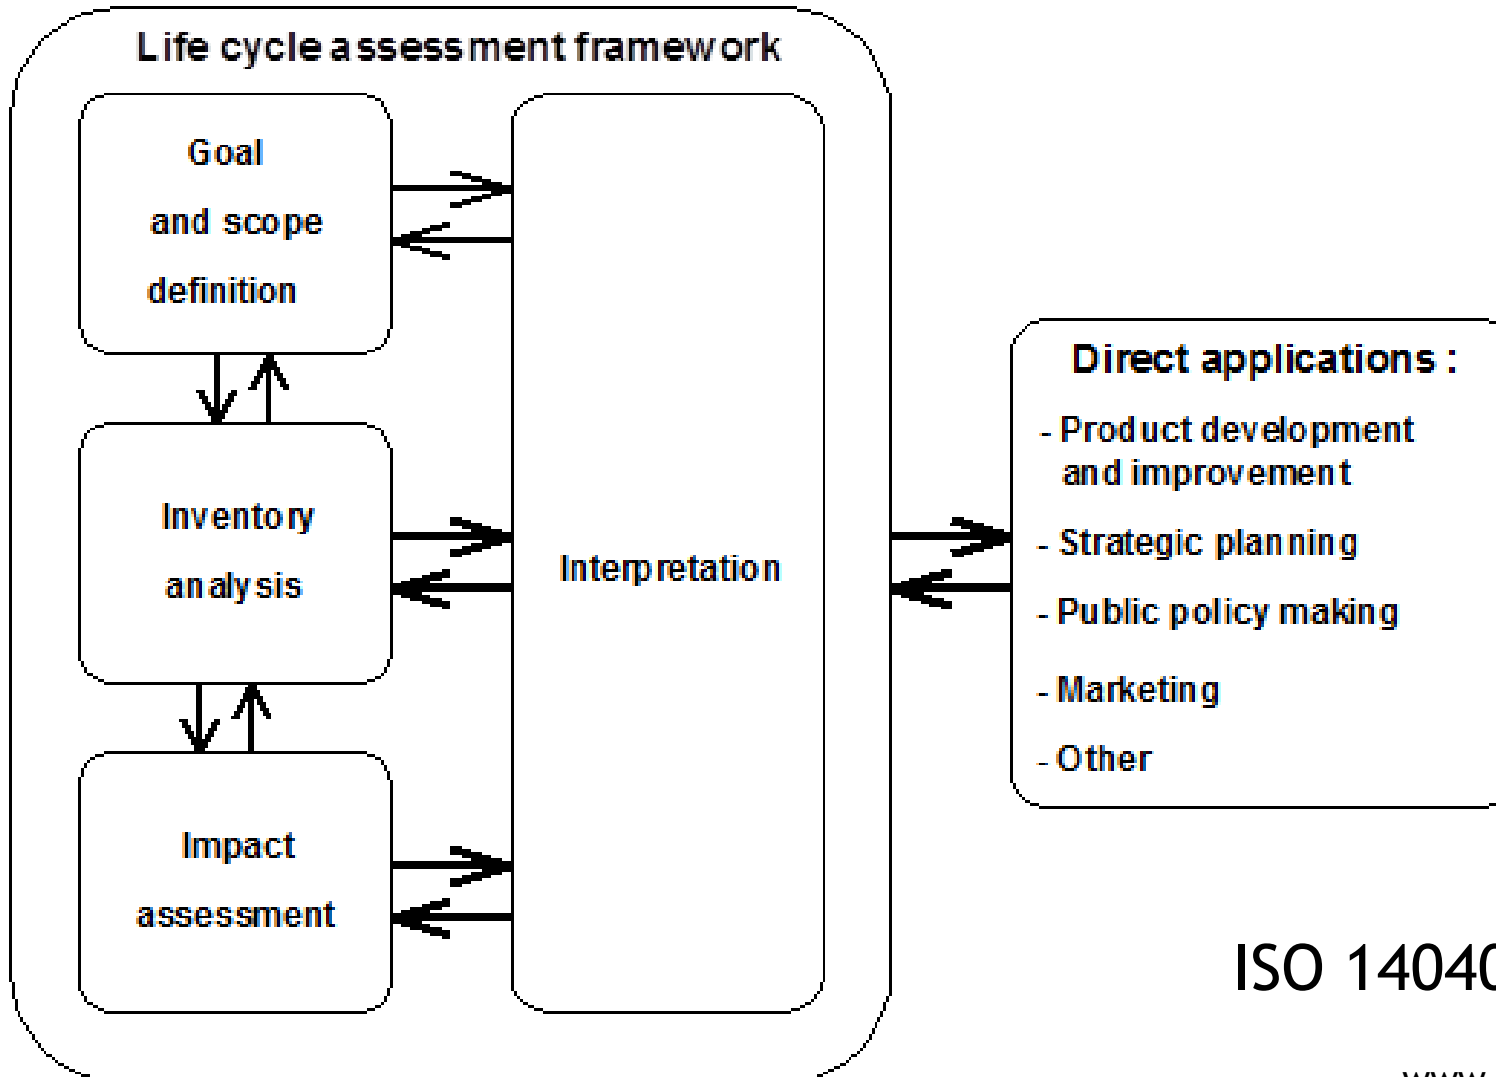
Life cycle assessment framework

Goal and scope definition

Inventory analysis

Impact assessment

Interpretation

Direct applications :

- Product development and improvement

- Strategic planning

- Public policy making

- Marketing

- Other

ISO 1404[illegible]

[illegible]